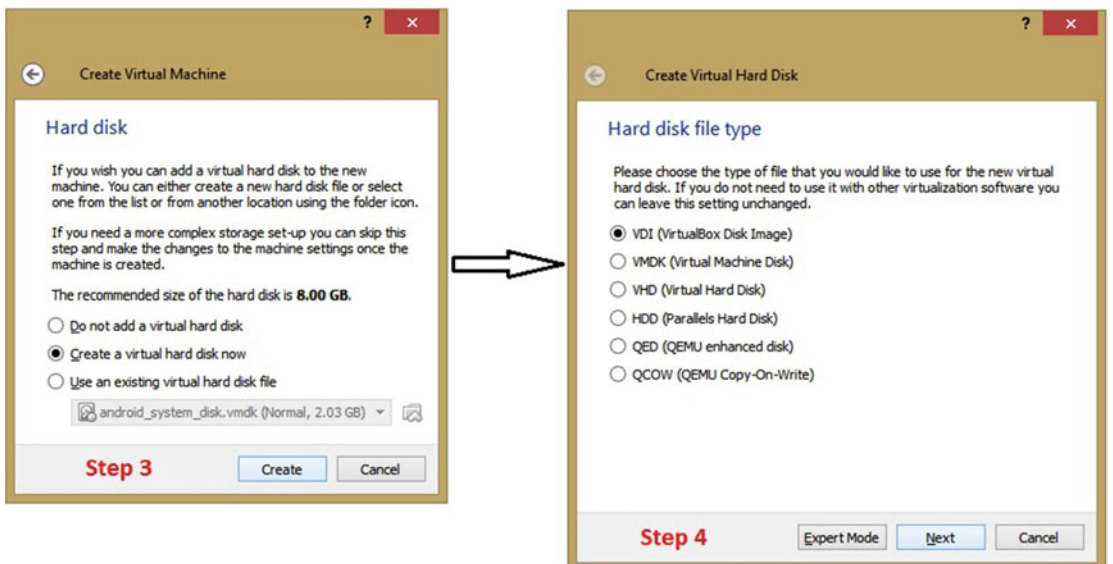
?

Create Virtual Machine

Hard disk

If you wish you can add a virtual hard disk to the new machine. You can either create a new hard disk file or select one from the list or from another location using the folder icon.

If you need a more complex storage set-up you can skip this step and make the changes to the machine settings once the machine is created.

The recommended size of the hard disk is **8.00 GB.**

Do not add a virtual hard disk

Create a virtual hard disk now

Use an existing virtual hard disk file

android_system_disk.vmdk (Normal, 2.03 GB)

Step 3

Create

Cancel

?

Create Virtual Hard Disk

Hard disk file type

Please choose the type of file that you would like to use for the new virtual hard disk. If you do not need to use it with other virtualization software you can leave this setting unchanged.

VDI (VirtualBox Disk Image)

VMDK (Virtual Machine Disk)

VHD (Virtual Hard Disk)

HDD (Parallels Hard Disk)

QED (QEMU enhanced disk)

QCOW (QEMU Copy-On-Write)

Step 4

Expert Mode

Next

Cancel